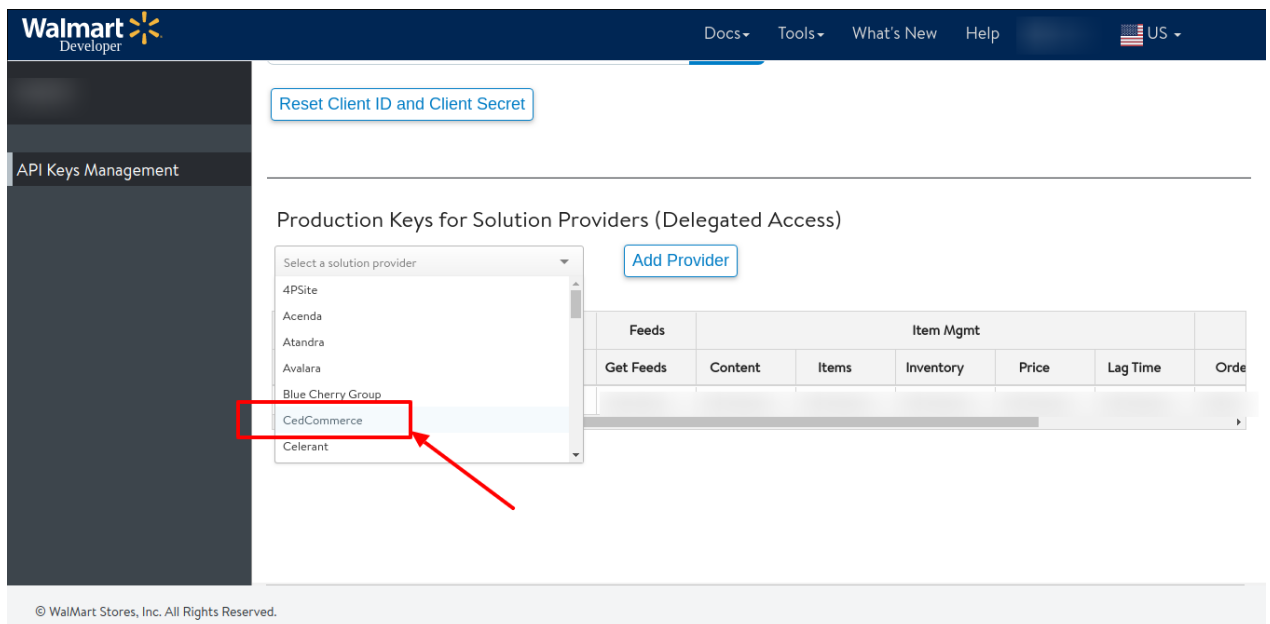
Walmart Developer

Docs▾ Tools▾ What's New Help US ▾

API Keys Management

Reset Client ID and Client Secret

Production Keys for Solution Providers (Delegated Access)

Select a solution provider

Add Provider

4PSite
Acenda
Atandra
Avalara
Blue Cherry Group
CedCommerce
Celerant

| Feeds | Item Mgmt | | | | |
|---|---|---|---|---|---|
| Get Feeds | Content | Items | Inventory | Price | Lag Time | Orde |

© WalMart Stores, Inc. All Rights Reserved.